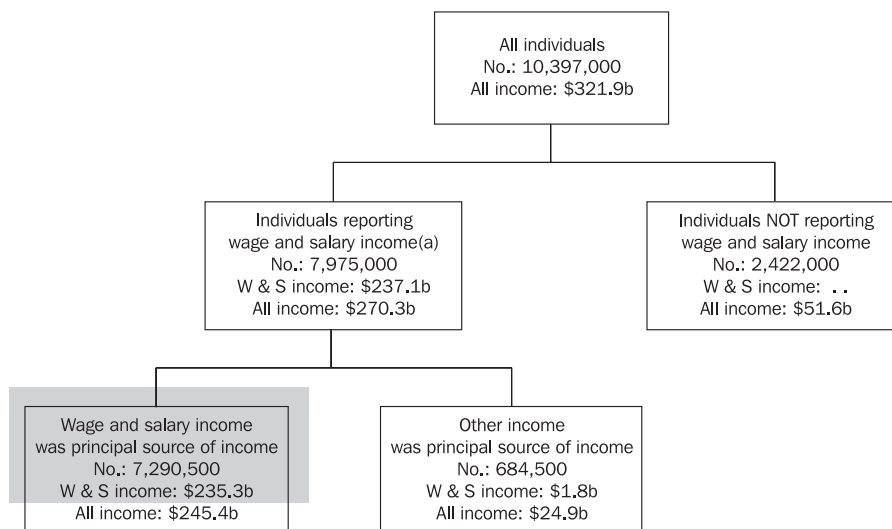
All individuals
No.: 10,397,000
All income: \$321.9b

Individuals reporting
wage and salary income(a)
No.: 7,975,000
W & S income: \$237.1b
All income: \$270.3b

Individuals NOT reporting
wage and salary income
No.: 2,422,000
W & S income: ..
All income: \$51.6b

Wage and salary income
was principal source of income
No.: 7,290,500
W & S income: \$235.3b
All income: \$245.4b

Other income
was principal source of income
No.: 684,500
W & S income: \$1.8b
All income: \$24.9b